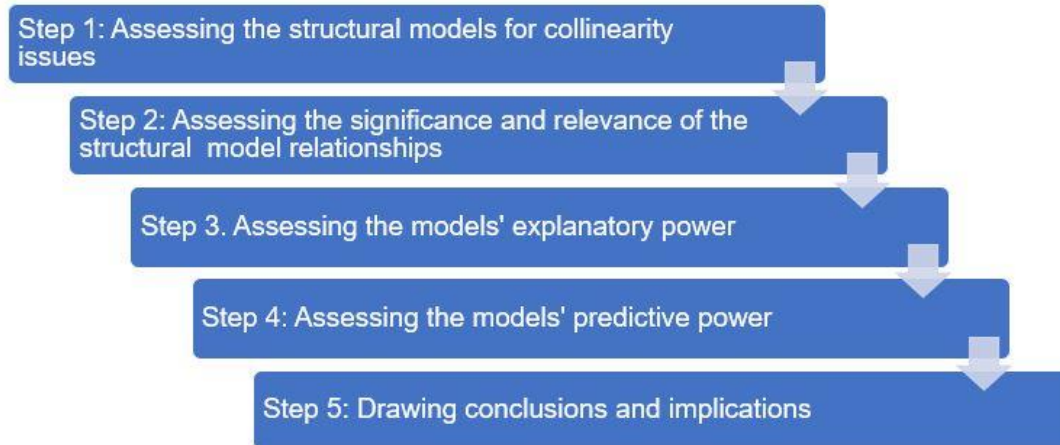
Step 1: Assessing the structural models for collinearity issues

Step 2: Assessing the significance and relevance of the structural model relationships

Step 3. Assessing the models' explanatory power

Step 4: Assessing the models' predictive power

Step 5: Drawing conclusions and implications